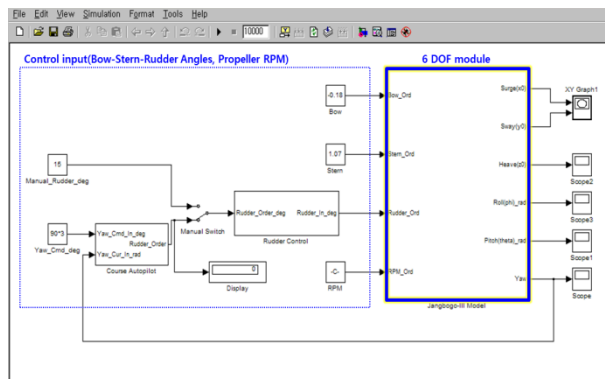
File Edit View Simulation Format Tools Help

10000

Control input(Bow-Stern-Rudder Angles, Propeller RPM)

6 DOF module

-0.18
Bow

Bow_Ord

1.07
Stern

Stern_Ord

15
Manual_Rudder_deg

90*3
Yaw_Cmd_deg

Yaw_Cmd_In_deg
Rudder_Order
Yaw_Cur_In_rad
Course Autopilot

Manual Switch

Rudder_Order_deg
Rudder_In_deg
Rudder Control

Rudder_Ord

0
Display

-C-
RPM

RPM_Ord

Jangbogo-III Model

Surge(x0)
Sway(y0)
Heave(z0)
Roll(phi)_rad
Pitch(theta)_rad
Yaw

XY Graph1
Scope2
Scope3
Scope1
Scope